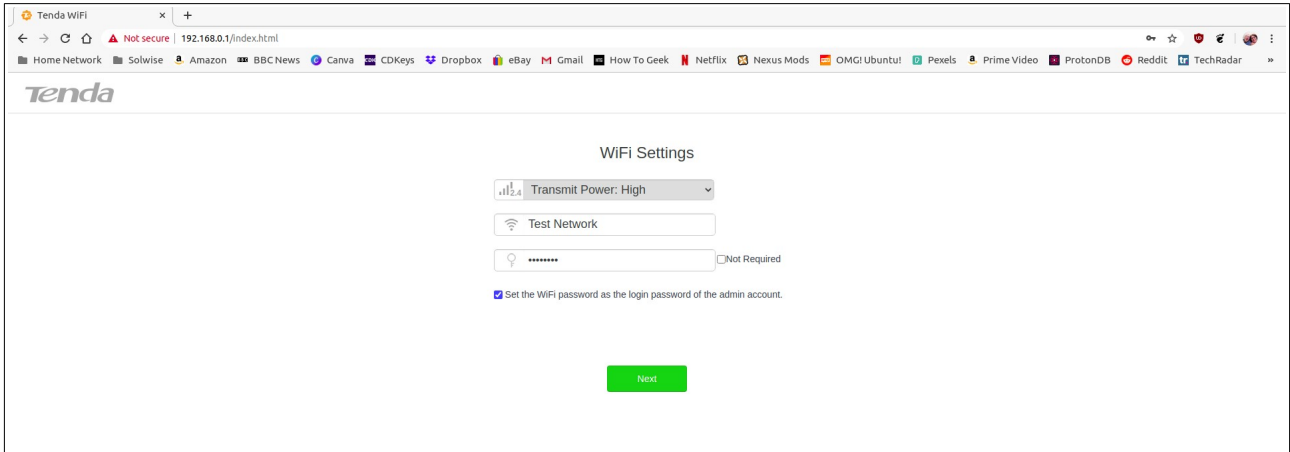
Tenda WiFi
×
+
Not secure | 192.168.0.1/index.html
Home Network Solwise Amazon BBC News Canva CDKeys Dropbox eBay Gmail How To Geek Netflix Nexus Mods OMG! Ubuntu! Pexels Prime Video ProtonDB Reddit TechRadar »

Tenda

WiFi Settings

2.4 Transmit Power: High

Test Network

••••••••

Not Required

Set the WiFi password as the login password of the admin account.

Next